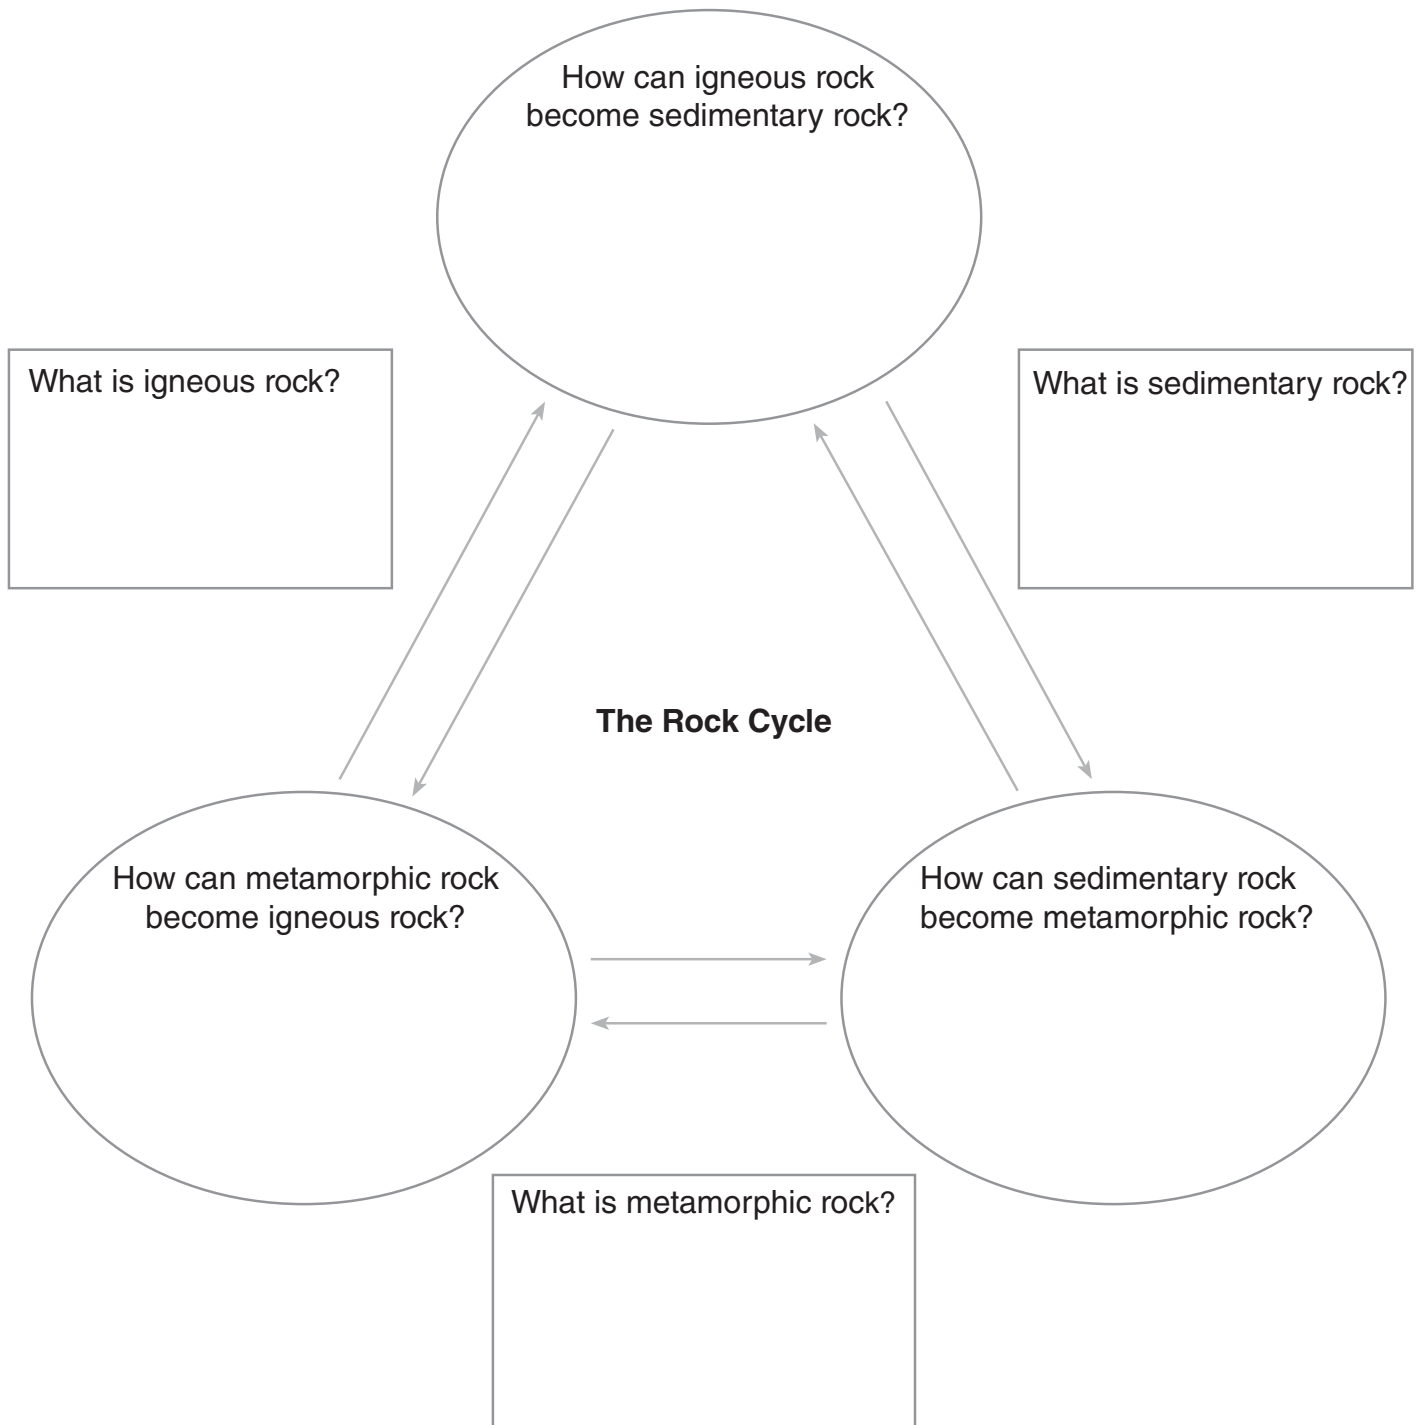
How can igneous rock become sedimentary rock?

What is igneous rock?

What is sedimentary rock?

The Rock Cycle

How can metamorphic rock become igneous rock?

How can sedimentary rock become metamorphic rock?

What is metamorphic rock?